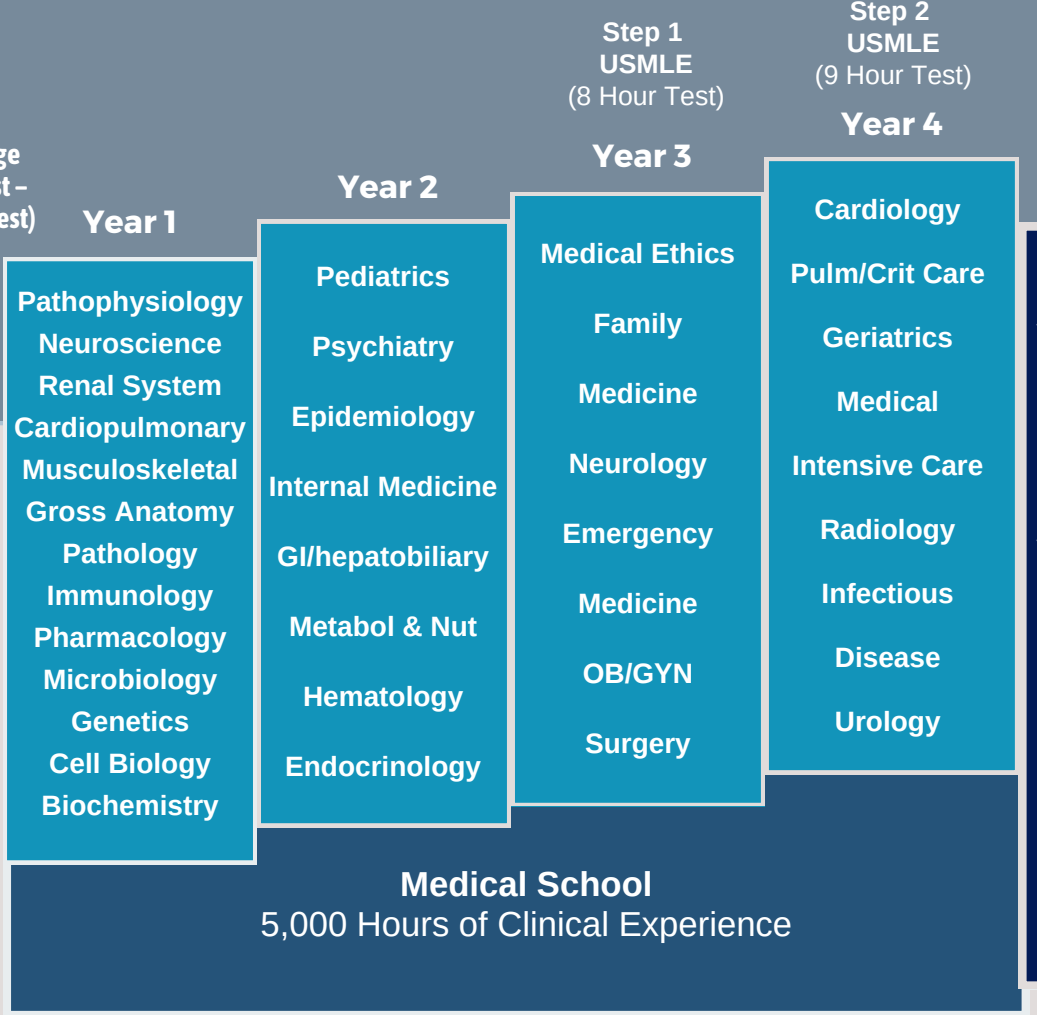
ge
t –
est)

Year 1

Pathophysiology
Neuroscience
Renal System
Cardiopulmonary
Musculoskeletal
Gross Anatomy
Pathology
Immunology
Pharmacology
Microbiology
Genetics
Cell Biology
Biochemistry

Year 2

Pediatrics
Psychiatry
Epidemiology
Internal Medicine
GI/hepatobiliary
Metabol & Nut
Hematology
Endocrinology

Step 1
USMLE
(8 Hour Test)

Year 3

Medical Ethics
Family
Medicine
Neurology
Emergency
Medicine
OB/GYN
Surgery

Step 2
USMLE
(9 Hour Test)

Year 4

Cardiology
Pulm/Crit Care
Geriatrics
Medical
Intensive Care
Radiology
Infectious
Disease
Urology

Medical School
5,000 Hours of Clinical Experience